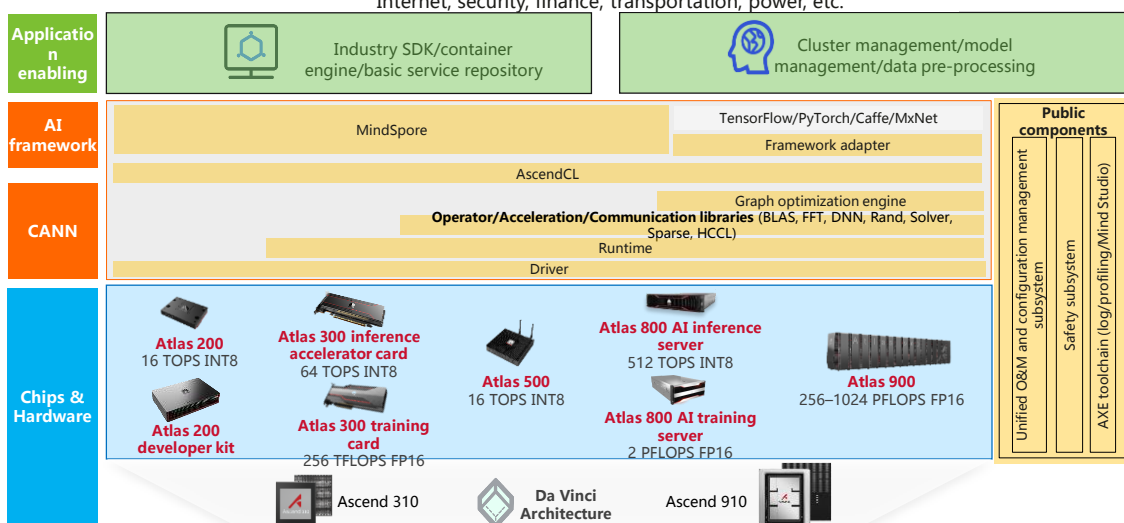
Internet, security, finance, transportation, power, etc.

Application enabling

Industry SDK/container engine/basic service repository

Cluster management/model management/data pre-processing

AI framework

MindSpore

TensorFlow/PyTorch/Caffe/MxNet

Framework adapter

Public components

CANN

AscendCL

Graph optimization engine

Operator/Acceleration/Communication libraries (BLAS, FFT, DNN, Rand, Solver, Sparse, HCCL)

Runtime

Driver

Unified O&M and configuration management subsystem

Safety subsystem

AXE toolchain (log/profiling/Mind Studio)

Chips & Hardware

Atlas 200
16 TOPS INT8

Atlas 300 inference accelerator card
64 TOPS INT8

Atlas 500
16 TOPS INT8

Atlas 800 AI inference server
512 TOPS INT8

Atlas 900
256–1024 PFLOPS FP16

Atlas 200 developer kit

Atlas 300 training card
256 TFLOPS FP16

Atlas 800 AI training server
2 PFLOPS FP16

Ascend 310

Da Vinci Architecture

Ascend 910